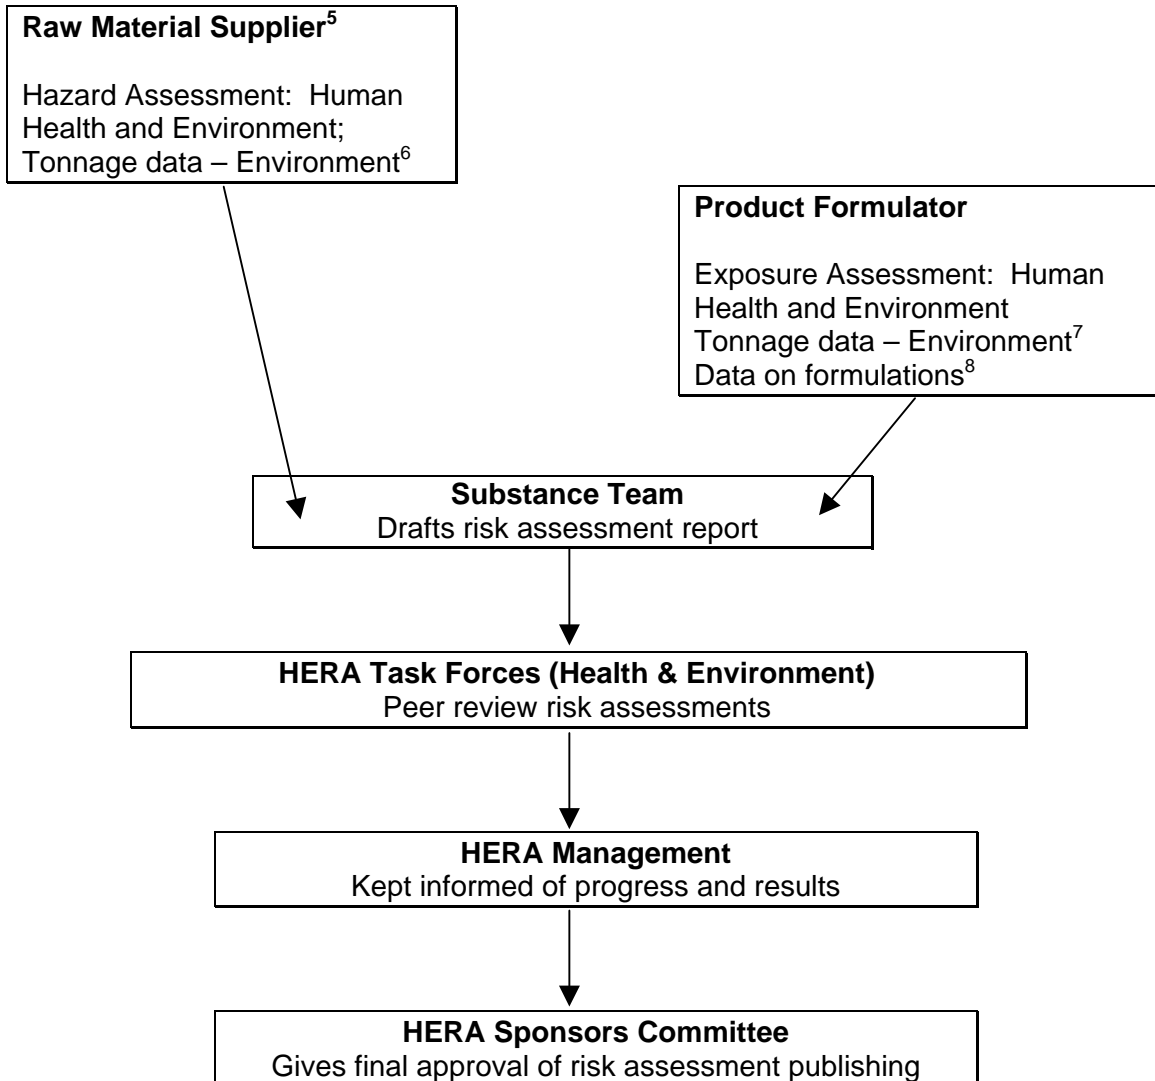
**Raw Material Supplier**$^5$

Hazard Assessment: Human Health and Environment; Tonnage data – Environment$^6$

**Product Formulator**

Exposure Assessment: Human Health and Environment
Tonnage data – Environment$^7$
Data on formulations$^8$

**Substance Team**
Drafts risk assessment report

**HERA Task Forces (Health & Environment)**
Peer review risk assessments

**HERA Management**
Kept informed of progress and results

**HERA Sponsors Committee**
Gives final approval of risk assessment publishing